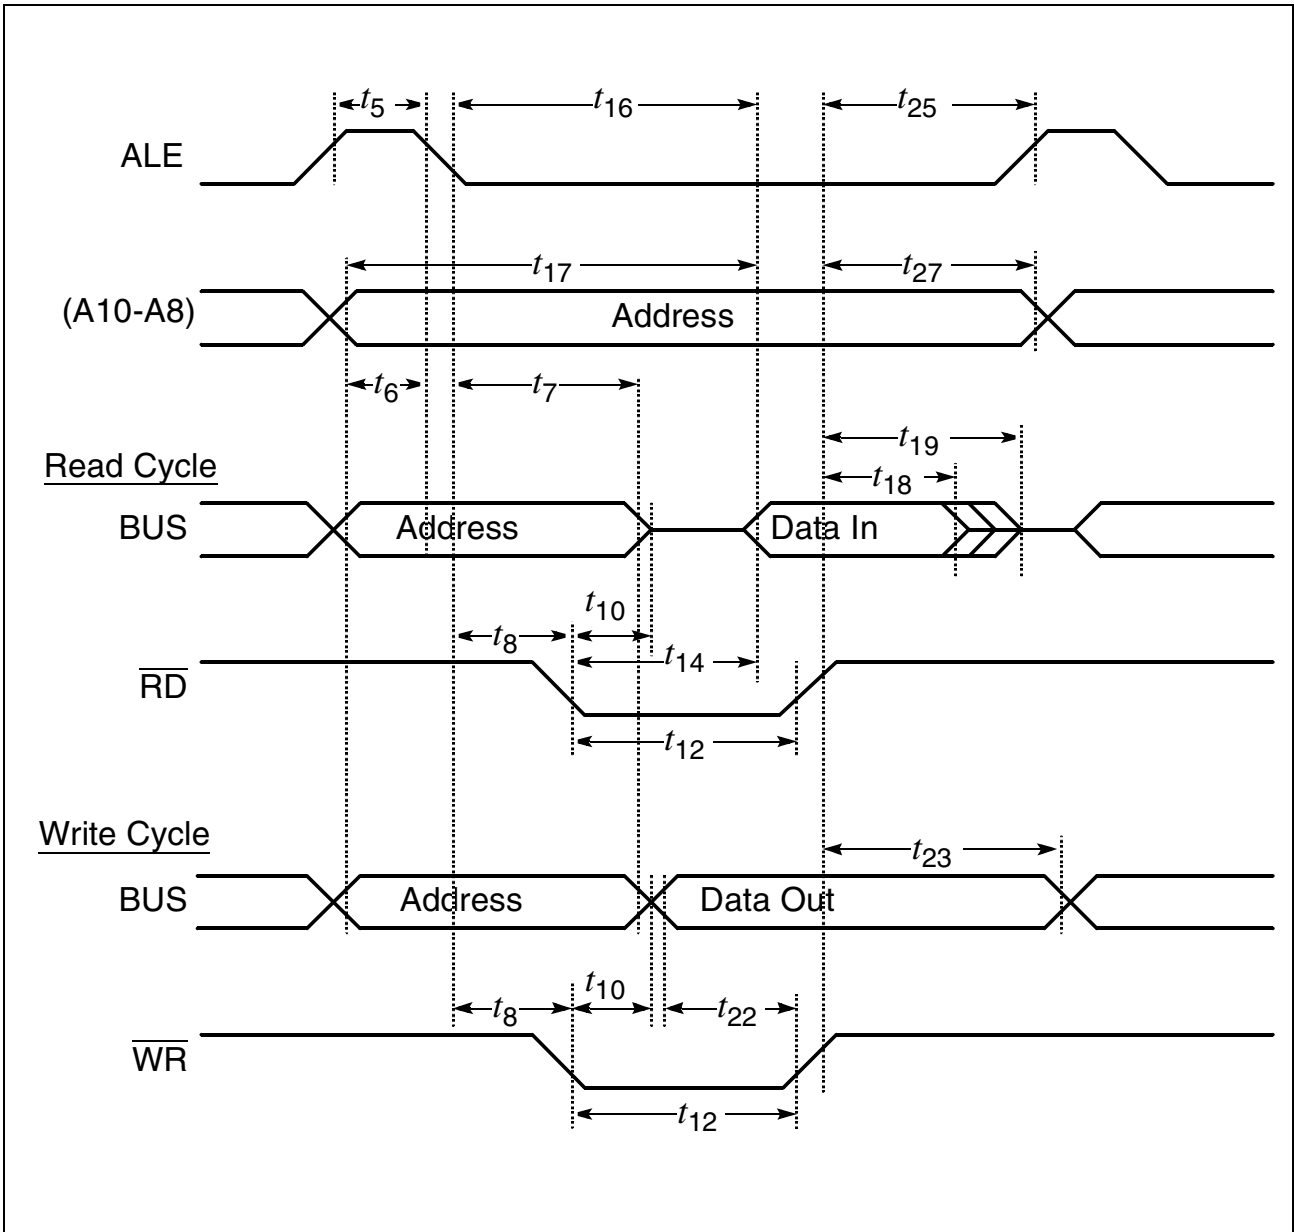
$t_5$ $t_{16}$ $t_{25}$

ALE

$t_{17}$ $t_{27}$

(A10-A8) Address

$t_6$ $t_7$

$t_{19}$

$t_{18}$

Read Cycle

BUS Address Data In

$t_{10}$

$t_8$

$t_{14}$

$\overline{RD}$

$t_{12}$

Write Cycle

$t_{23}$

BUS Address Data Out

$t_{10}$

$t_8$ $t_{22}$

$\overline{WR}$

$t_{12}$